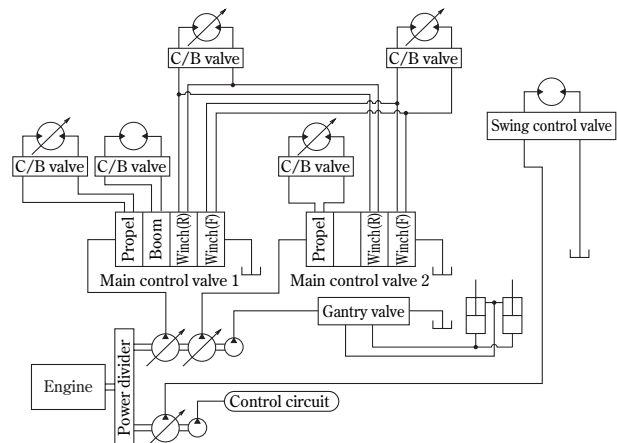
C/B valve
C/B valve
C/B valve
C/B valve
C/B valve
Swing control valve
Propel
Boom
Winch(R)
Winch(F)
Propel
Winch(R)
Winch(F)
Main control valve 1
Main control valve 2
Gantry valve
Engine
Power divider
Control circuit